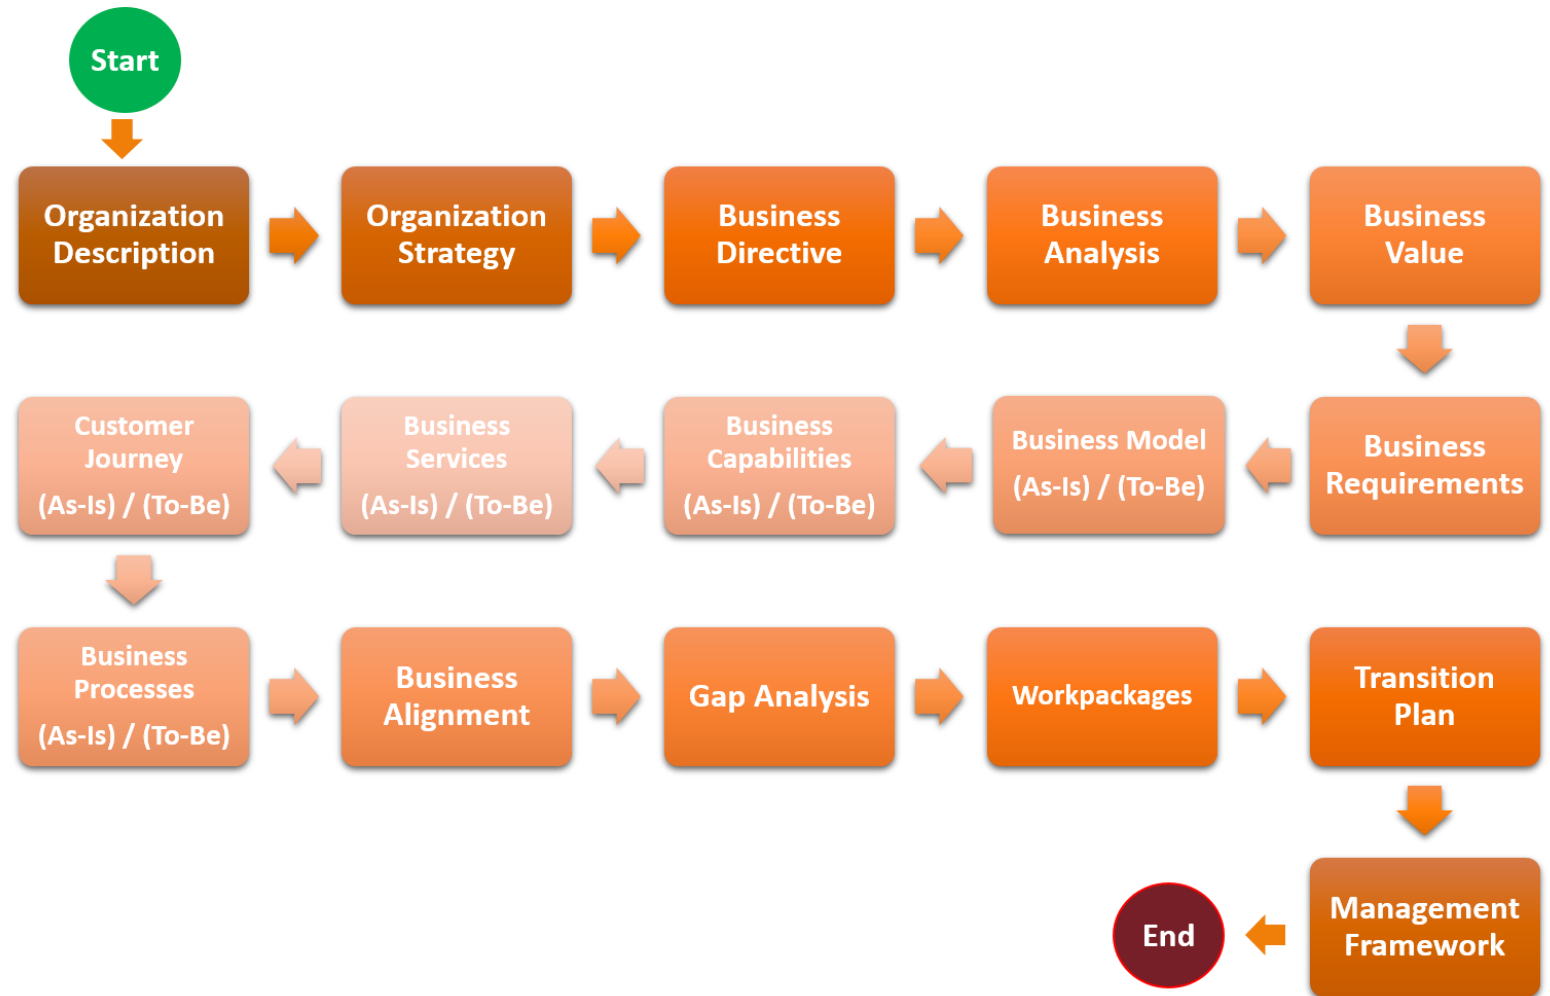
Start

Organization Description

Organization Strategy

Business Directive

Business Analysis

Business Value

Business Requirements

Business Model (As-Is) / (To-Be)

Business Capabilities (As-Is) / (To-Be)

Business Services (As-Is) / (To-Be)

Customer Journey (As-Is) / (To-Be)

Business Processes (As-Is) / (To-Be)

Business Alignment

Gap Analysis

Workpackages

Transition Plan

Management Framework

End